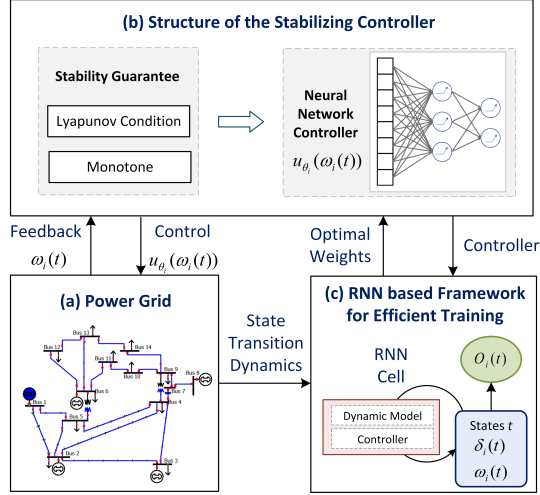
(b) Structure of the Stabilizing Controller

Stability Guarantee

Lyapunov Condition

Monotone

Neural Network Controller
$u_{\theta_i}(\omega_i(t))$

Feedback
$\omega_i(t)$

Control
$u_{\theta_i}(\omega_i(t))$

Optimal Weights

Controller

(a) Power Grid

Bus 12
Bus 13
Bus 14
Bus 11
Bus 10
Bus 9
Bus 6
Bus 8
Bus 1
Bus 5
Bus 4
Bus 7
Bus 2
Bus 3

State Transition Dynamics

(c) RNN based Framework for Efficient Training

RNN Cell

$O_i(t)$

Dynamic Model

Controller

States $t$
$\delta_i(t)$
$\omega_i(t)$